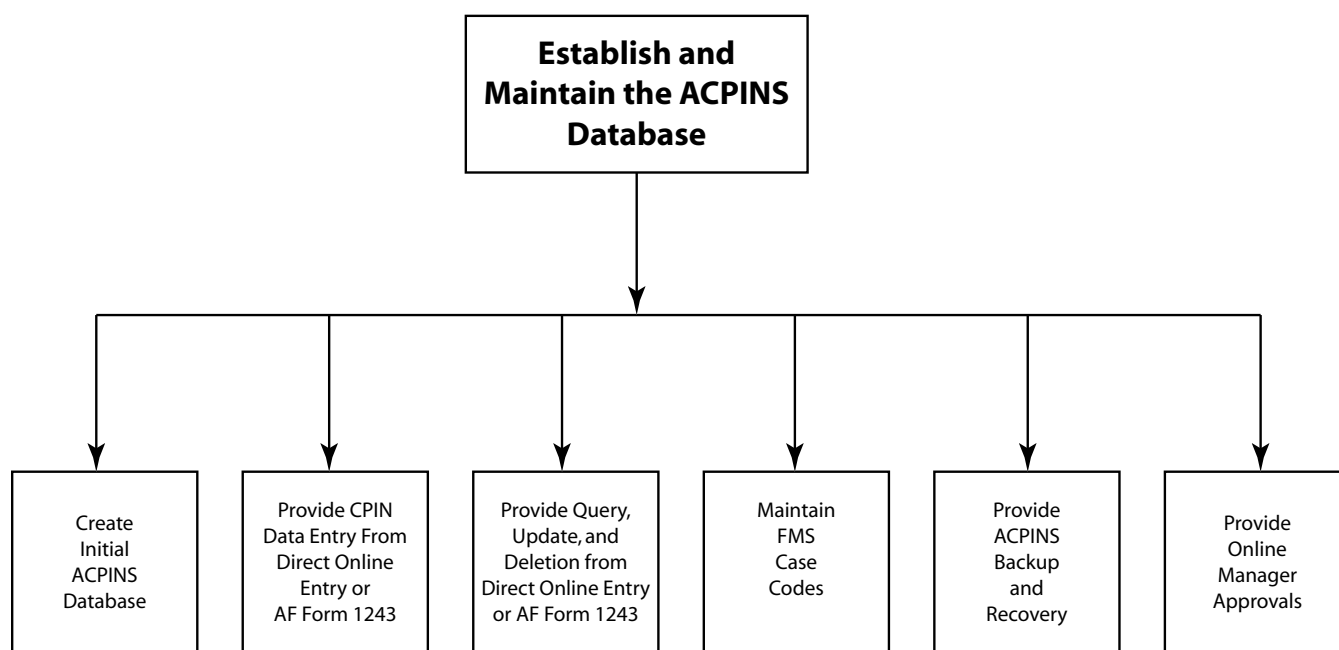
Establish and Maintain the ACPINS Database

Create Initial ACPINS Database

Provide CPIN Data Entry From Direct Online Entry or AF Form 1243

Provide Query, Update, and Deletion from Direct Online Entry or AF Form 1243

Maintain FMS Case Codes

Provide ACPINS Backup and Recovery

Provide Online Manager Approvals